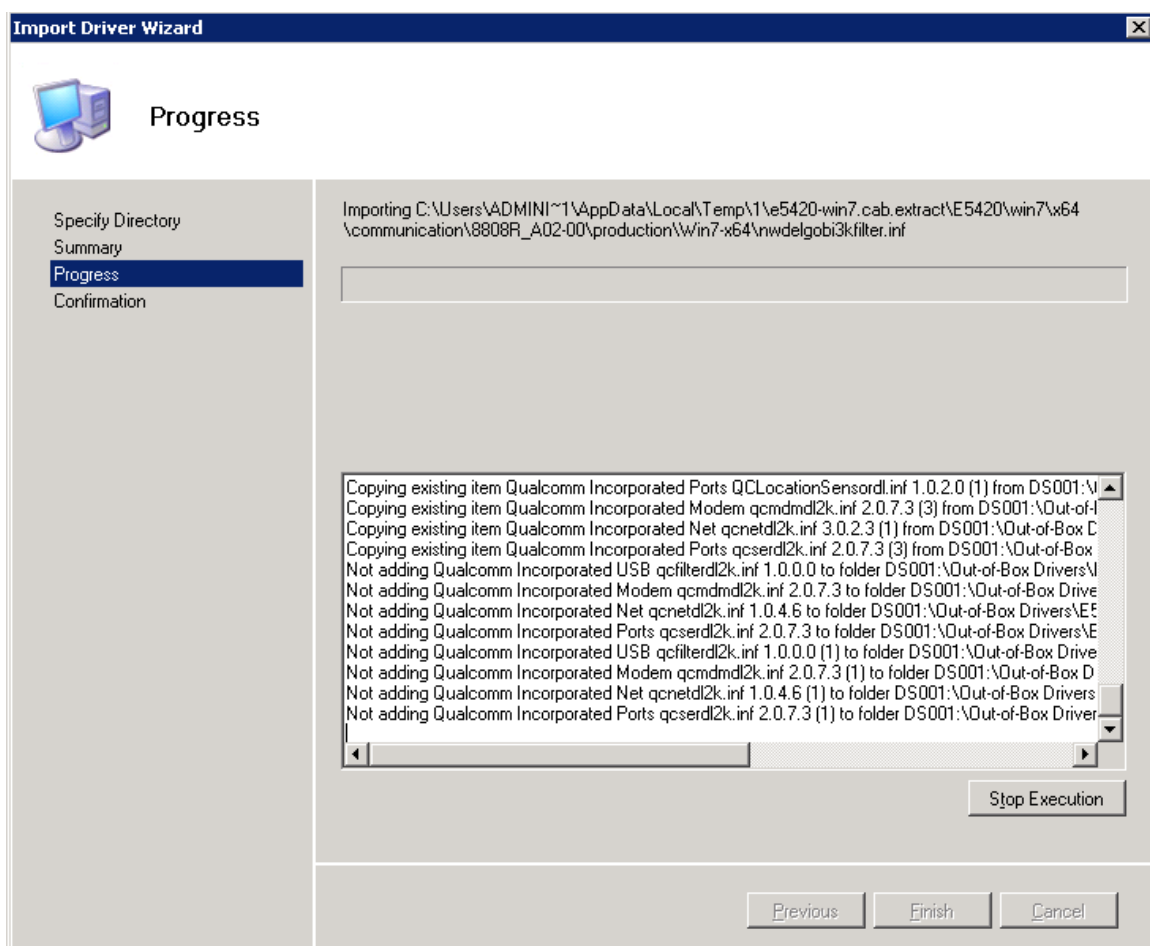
Import Driver Wizard

Progress

Specify Directory
Summary
Progress
Confirmation

Importing C:\Users\ADMINI~1\AppData\Local\Temp\1\e5420-win7.cab.extract\E5420\win7\x64\communication\8808R_A02-00\production\Win7-x64\nwdelgobi3kfilter.inf

Copying existing item Qualcomm Incorporated Ports QCLocationSensordl.inf 1.0.2.0 (1) from DS001:\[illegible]
Copying existing item Qualcomm Incorporated Modem qcmdmdl2k.inf 2.0.7.3 (3) from DS001:\Out-of-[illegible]
Copying existing item Qualcomm Incorporated Net qcnetdl2k.inf 3.0.2.3 (1) from DS001:\Out-of-Box D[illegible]
Copying existing item Qualcomm Incorporated Ports qcserdl2k.inf 2.0.7.3 (3) from DS001:\Out-of-Box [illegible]
Not adding Qualcomm Incorporated USB qcfilterdl2k.inf 1.0.0.0 to folder DS001:\Out-of-Box Drivers\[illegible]
Not adding Qualcomm Incorporated Modem qcmdmdl2k.inf 2.0.7.3 to folder DS001:\Out-of-Box Drive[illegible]
Not adding Qualcomm Incorporated Net qcnetdl2k.inf 1.0.4.6 to folder DS001:\Out-of-Box Drivers\E5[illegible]
Not adding Qualcomm Incorporated Ports qcserdl2k.inf 2.0.7.3 to folder DS001:\Out-of-Box Drivers\E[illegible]
Not adding Qualcomm Incorporated USB qcfilterdl2k.inf 1.0.0.0 (1) to folder DS001:\Out-of-Box Drive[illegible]
Not adding Qualcomm Incorporated Modem qcmdmdl2k.inf 2.0.7.3 (1) to folder DS001:\Out-of-Box D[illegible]
Not adding Qualcomm Incorporated Net qcnetdl2k.inf 1.0.4.6 (1) to folder DS001:\Out-of-Box Drivers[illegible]
Not adding Qualcomm Incorporated Ports qcserdl2k.inf 2.0.7.3 (1) to folder DS001:\Out-of-Box Driver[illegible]

Stop Execution

Previous Finish Cancel